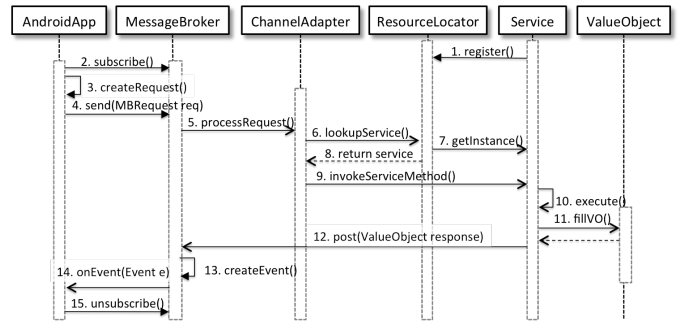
AndroidApp MessageBroker ChannelAdapter ResourceLocator Service ValueObject

1. register()

2. subscribe()

3. createRequest()

4. send(MBRequest req)

5. processRequest()

6. lookupService()

7. getInstance()

8. return service

9. invokeServiceMethod()

10. execute()

11. fillVO()

12. post(ValueObject response)

13. createEvent()

14. onEvent(Event e)

15. unsubscribe()